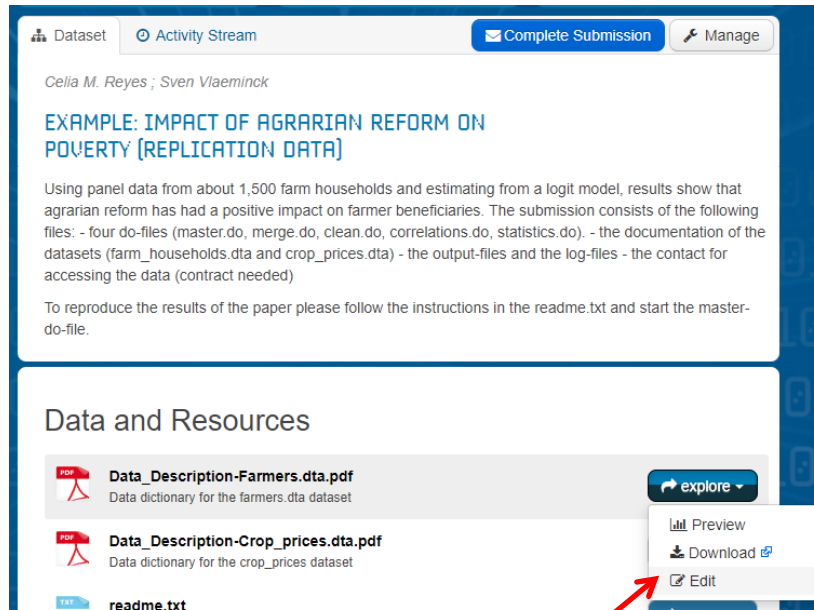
Dataset Activity Stream Complete Submission Manage

Celia M. Reyes ; Sven Vlaeminck

EXAMPLE: IMPACT OF AGRARIAN REFORM ON POVERTY (REPLICATION DATA)

Using panel data from about 1,500 farm households and estimating from a logit model, results show that agrarian reform has had a positive impact on farmer beneficiaries. The submission consists of the following files: - four do-files (master.do, merge.do, clean.do, correlations.do, statistics.do). - the documentation of the datasets (farm_households.dta and crop_prices.dta) - the output-files and the log-files - the contact for accessing the data (contract needed)

To reproduce the results of the paper please follow the instructions in the readme.txt and start the master-do-file.

Data and Resources

PDF
Data_Description-Farmers.dta.pdf
Data dictionary for the farmers.dta dataset

explore

Preview
Download
Edit

PDF
Data_Description-Crop_prices.dta.pdf
Data dictionary for the crop_prices dataset

TXT
readme.txt